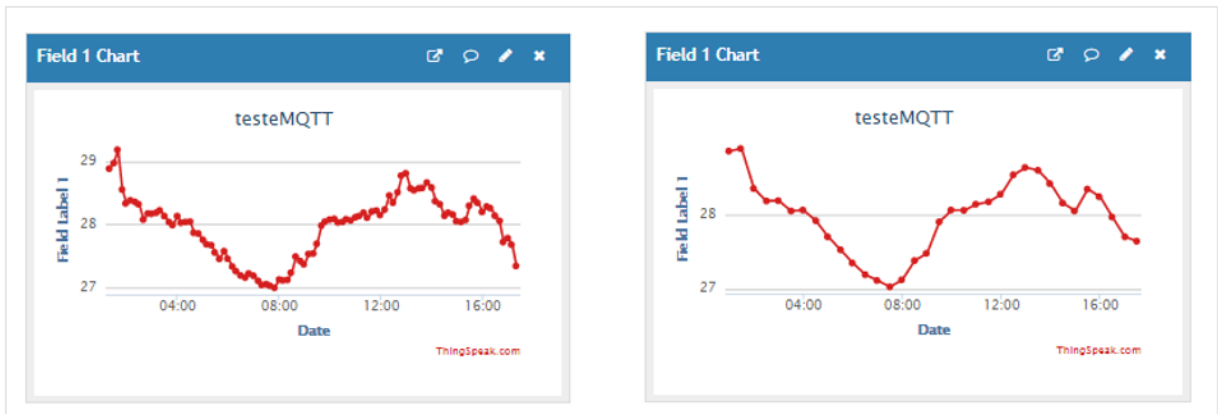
Field 1 Chart

testeMQTT

Field Label 1

29

28

27

04:00

08:00

12:00

16:00

Date

ThingSpeak.com

Field 1 Chart

testeMQTT

Field Label 1

28

27

04:00

08:00

12:00

16:00

Date

ThingSpeak.com